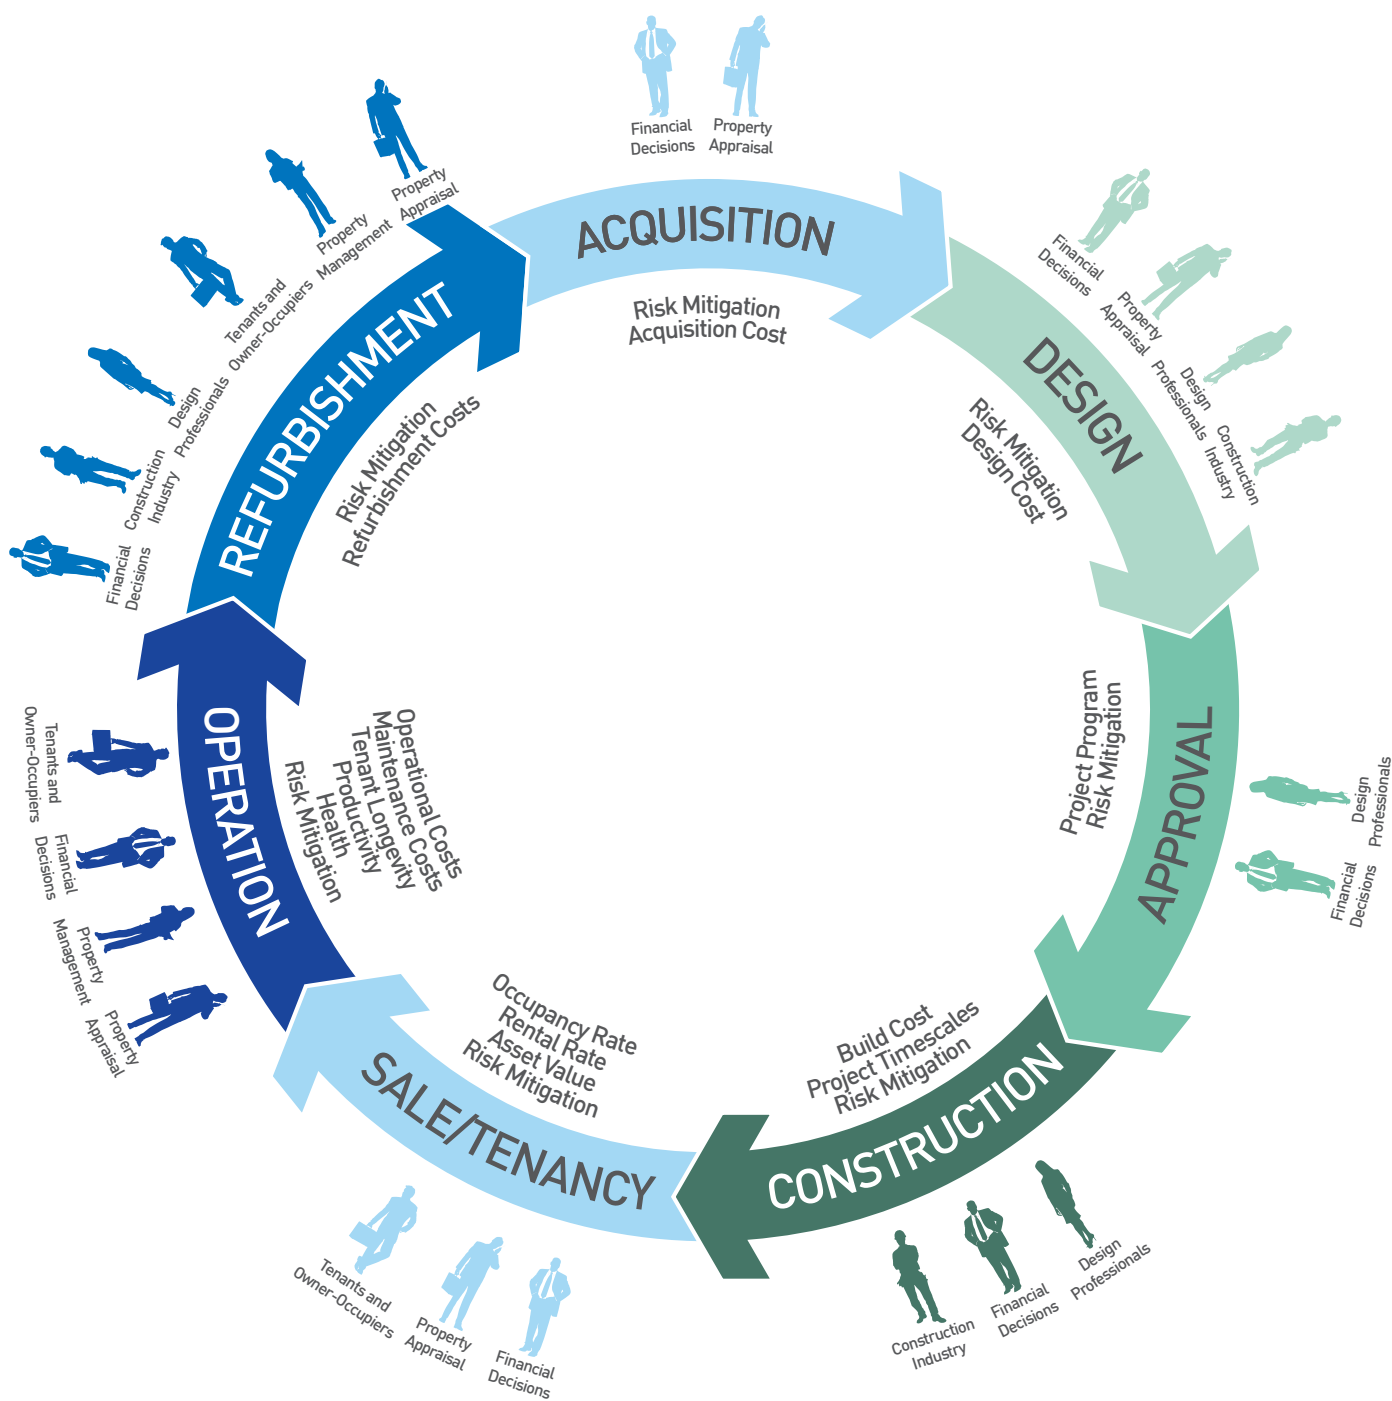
Financial Decisions
Property Appraisal

ACQUISITION
Risk Mitigation
Acquisition Cost

Financial Decisions
Property Appraisal
Design Professionals
Construction Industry

DESIGN
Risk Mitigation
Design Cost

APPROVAL
Project Program
Risk Mitigation

Design Professionals
Financial Decisions

CONSTRUCTION
Build Cost
Project Timescales
Risk Mitigation

Construction Industry
Financial Decisions
Design Professionals

SALE/TENANCY
Occupancy Rate
Rental Rate
Asset Value
Risk Mitigation

Tenants and Owner-Occupiers
Property Appraisal
Financial Decisions

OPERATION
Operational Costs
Maintenance Costs
Tenant Longevity
Productivity
Health
Risk Mitigation

Tenants and Owner-Occupiers
Financial Decisions
Property Management
Property Appraisal

REFURBISHMENT
Risk Mitigation
Refurbishment Costs

Financial Decisions
Construction Industry
Design Professionals
Tenants and Owner-Occupiers
Property Management
Property Appraisal